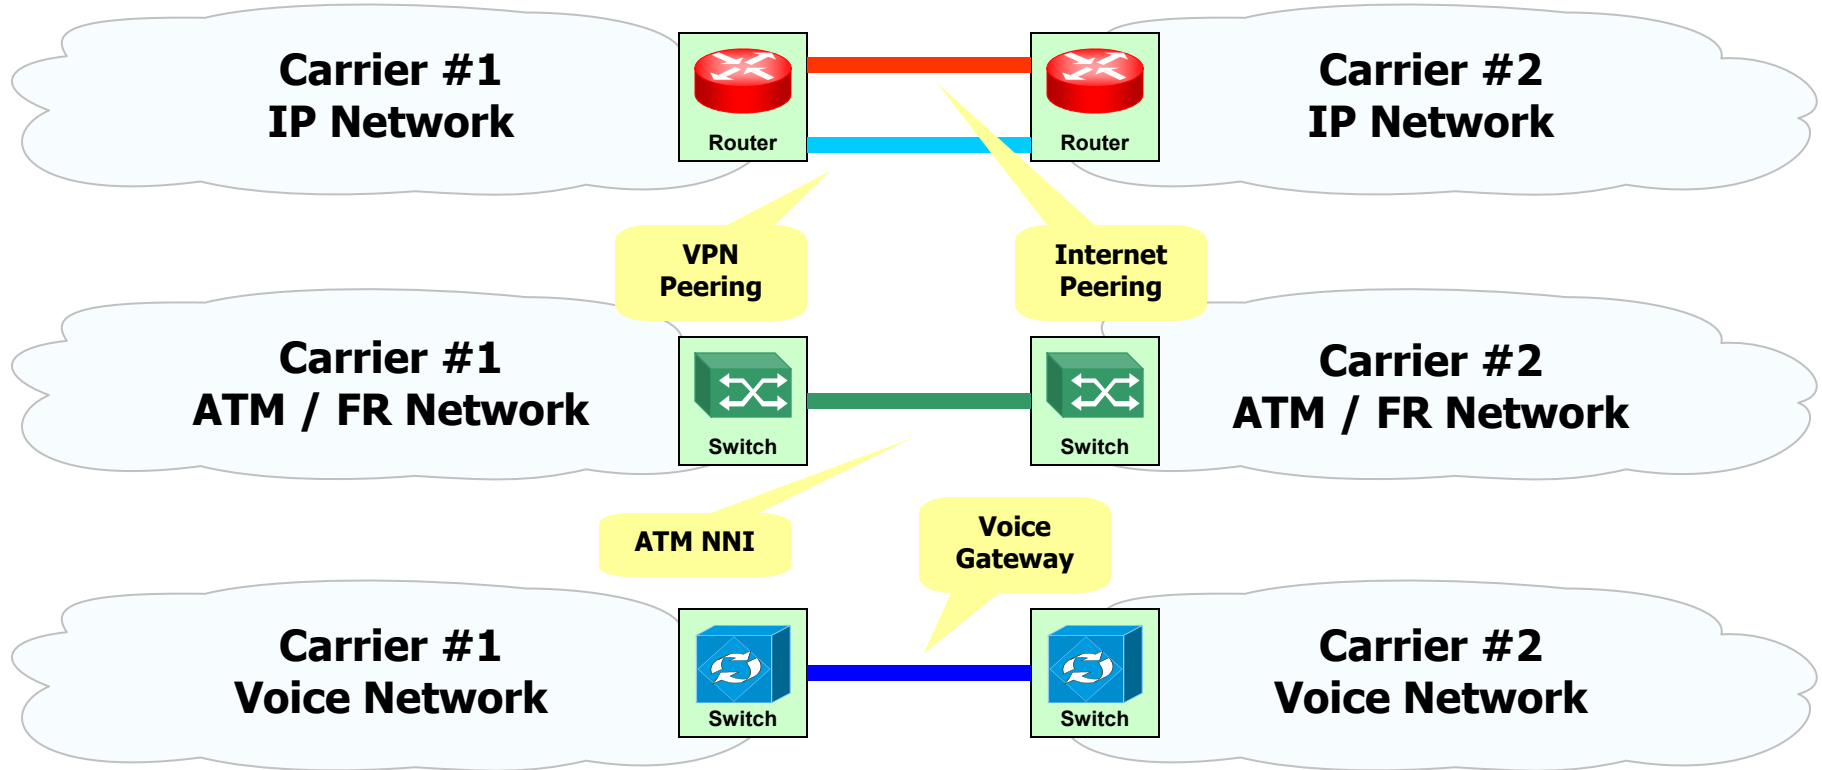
Carrier #1
IP Network

Router

Router

Carrier #2
IP Network

VPN
Peering

Internet
Peering

Carrier #1
ATM / FR Network

Switch

Switch

Carrier #2
ATM / FR Network

ATM NNI

Voice
Gateway

Carrier #1
Voice Network

Switch

Switch

Carrier #2
Voice Network